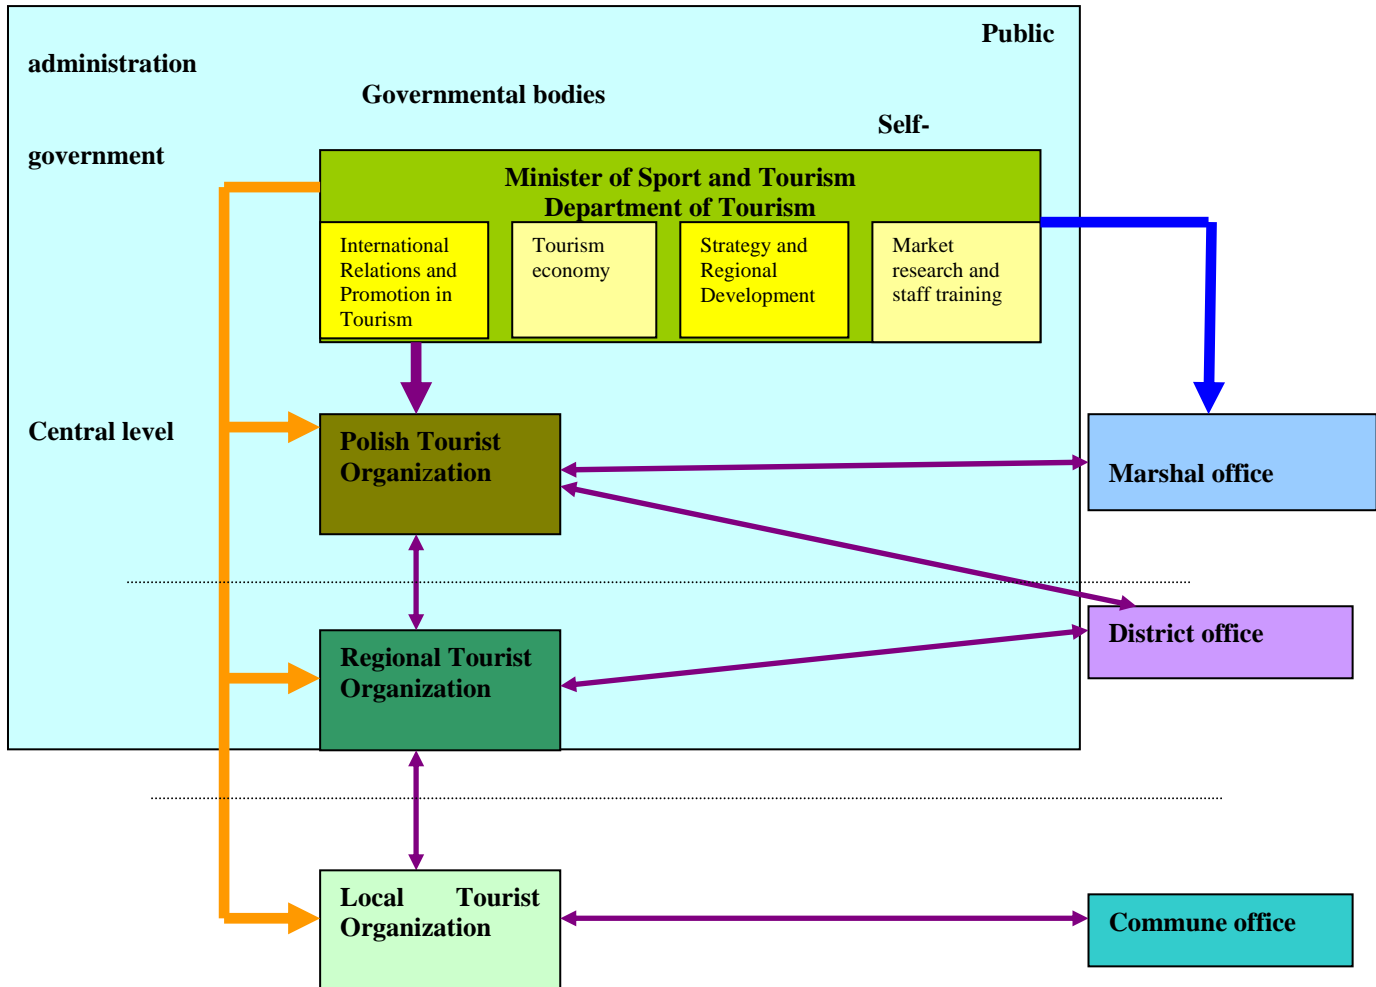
Public

administration

Governmental bodies

Self-

government

Minister of Sport and Tourism
Department of Tourism

International Relations and Promotion in Tourism

Tourism economy

Strategy and Regional Development

Market research and staff training

Central level

Polish Tourist Organization

Marshal office

District office

Regional Tourist Organization

Local Tourist Organization

Commune office